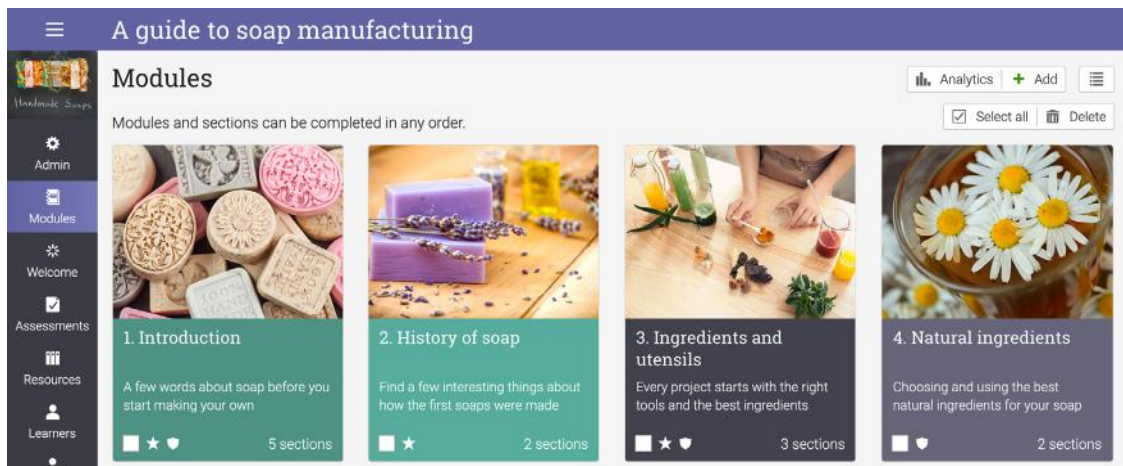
A guide to soap manufacturing

Handmade Soaps

Admin

Modules

Welcome

Assessments

Resources

Learners

Modules

Analytics | + Add

Select all | Delete

Modules and sections can be completed in any order.

1. Introduction

A few words about soap before you start making your own

5 sections

2. History of soap

Find a few interesting things about how the first soaps were made

2 sections

3. Ingredients and utensils

Every project starts with the right tools and the best ingredients

3 sections

4. Natural ingredients

Choosing and using the best natural ingredients for your soap

2 sections